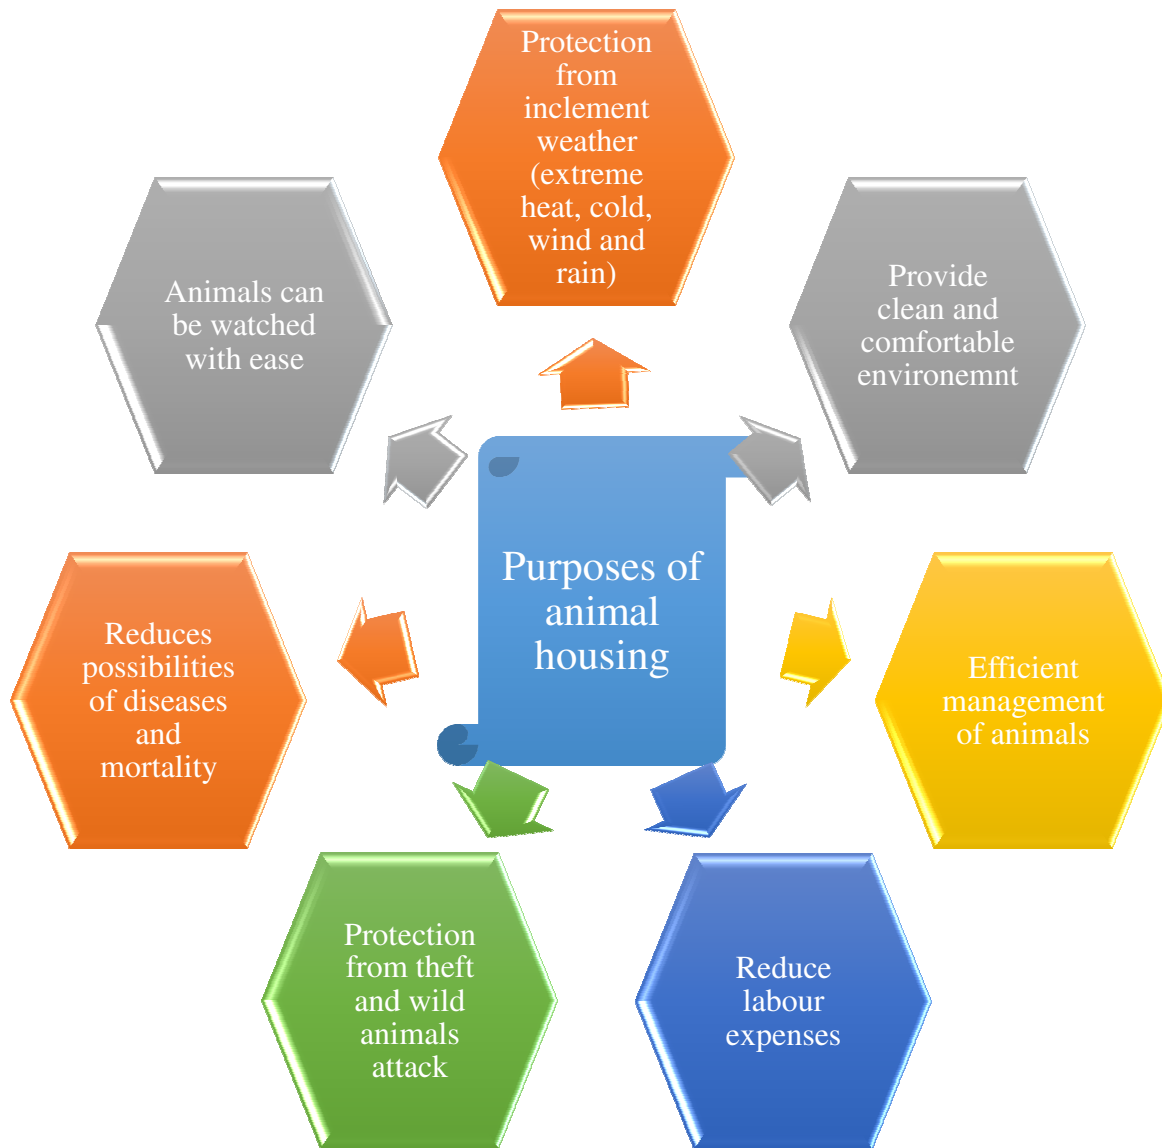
Purposes of animal housing

Protection from inclement weather (extreme heat, cold, wind and rain)

Provide clean and comfortable environemnt

Efficient management of animals

Reduce labour expenses

Protection from theft and wild animals attack

Reduces possibilities of diseases and mortality

Animals can be watched with ease